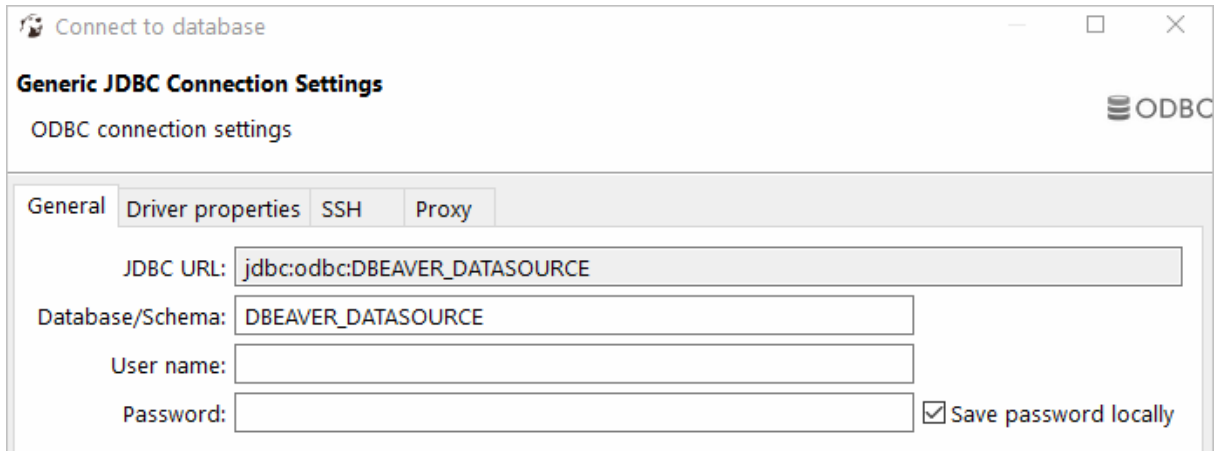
Connect to database

Generic JDBC Connection Settings

ODBC connection settings

ODBC

General | Driver properties | SSH | Proxy

JDBC URL: jdbc:odbc:DBEAVER_DATASOURCE

Database/Schema: DBEAVER_DATASOURCE

User name:

Password:

☑ Save password locally